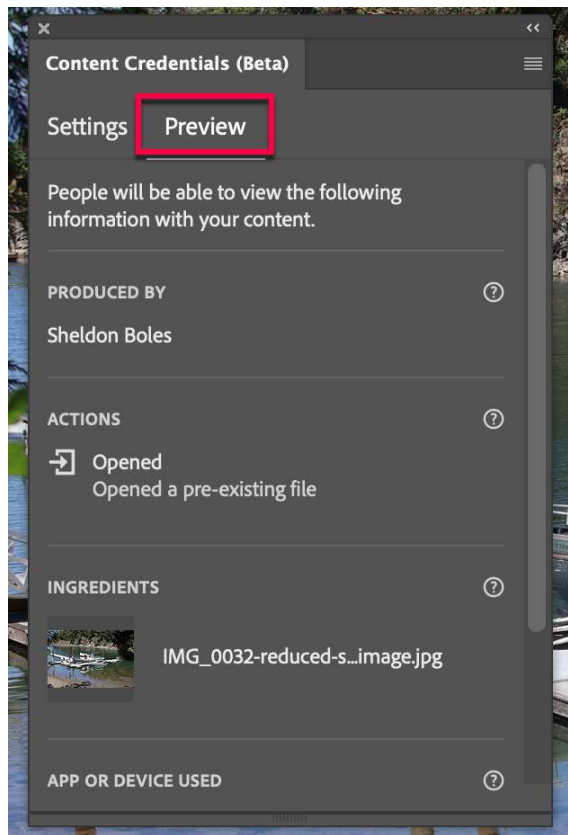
Content Credentials (Beta)

Settings Preview

People will be able to view the following information with your content.

PRODUCED BY

Sheldon Boles

ACTIONS

Opened
Opened a pre-existing file

INGREDIENTS

IMG_0032-reduced-s...image.jpg

APP OR DEVICE USED